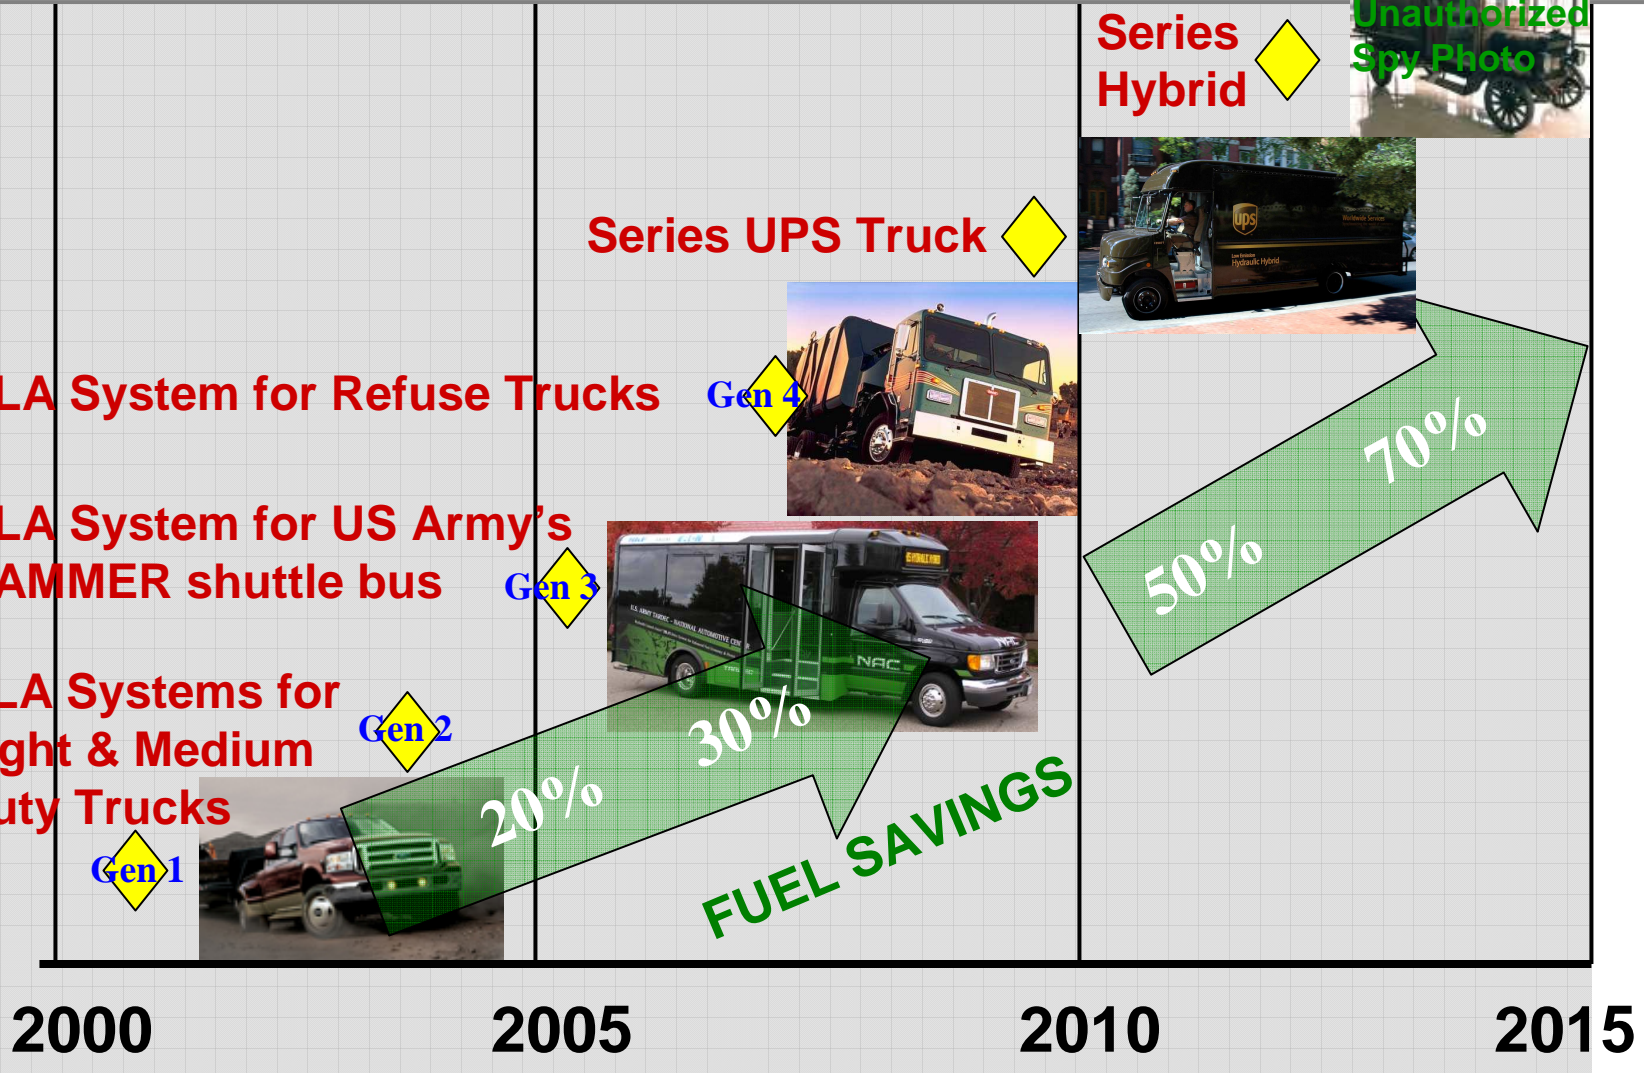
Series Hybrid

Unauthorized Spy Photo

Series UPS Truck

LA System for Refuse Trucks

Gen 4

LA System for US Army's AMMER shuttle bus

Gen 3

LA Systems for ght & Medium uty Trucks

Gen 2

Gen 1

20%

30%

50%

70%

FUEL SAVINGS

2000

2005

2010

2015